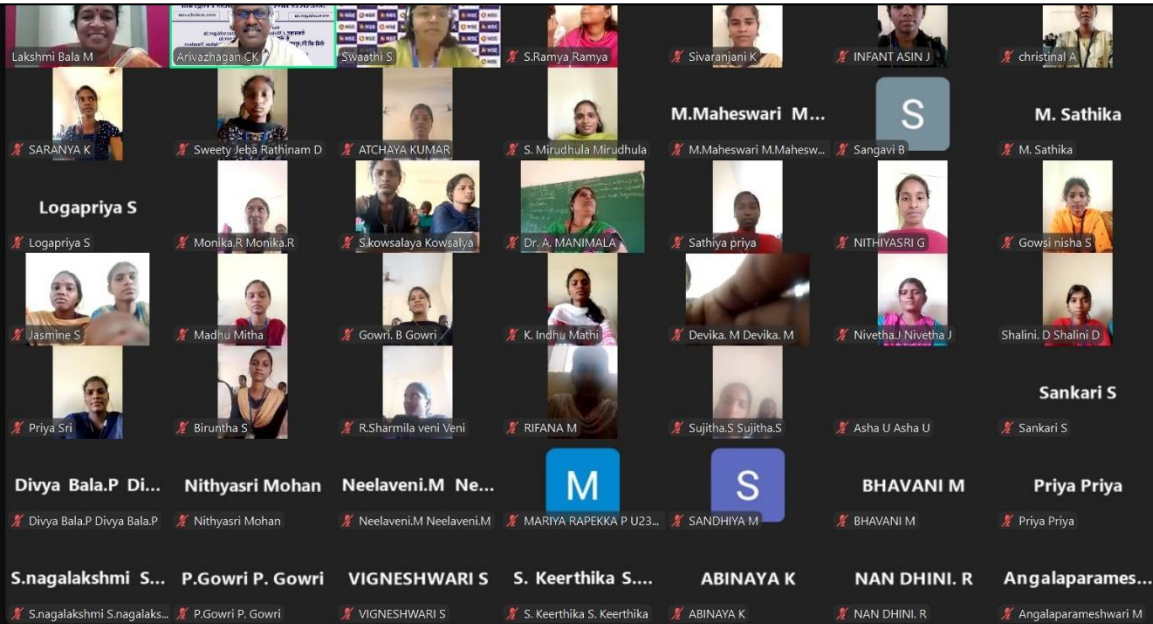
Lakshmi Bala M
Arivazhagan CK
Swaathi S
S.Ramya Ramya
Sivaranjani K
INFANT ASIN J
christinal A

SARANYA K
Sweety Jeba Rathinam D
ATCHAYA KUMAR
S. Mirudhula Mirudhula
M.Maheswari M...
M.Maheswari M.Mahesw...
S
Sangavi B
M. Sathika
M. Sathika

Logapriya S
Logapriya S
Monika.R Monika.R
S.kowsalaya Kowsalya
Dr. A. MANIMALA
Sathiya priya
NITHIYASRI G
Gowsi nisha S

Jasmine S
Madhu Mitha
Gowri. B Gowri
K. Indhu Mathi
Devika. M Devika. M
Nivetha.J Nivetha J
Shalini. D Shalini D

Priya Sri
Birunthа S
R.Sharmila veni Veni
RIFANA M
Sujitha.S Sujitha.S
Asha U Asha U
Sankari S
Sankari S

Divya Bala.P Di...
Divya Bala.P Divya Bala.P
Nithyasri Mohan
Nithyasri Mohan
Neelaveni.M Ne...
Neelaveni.M Neelaveni.M
M
MARIYA RAPEKKA P U23...
S
SANDHIYA M
BHAVANI M
BHAVANI M
Priya Priya
Priya Priya

S.nagalakshmi S...
S.nagalakshmi S.nagalaks...
P.Gowri P. Gowri
P.Gowri P. Gowri
VIGNESHWARI S
VIGNESHWARI S
S. Keerthika S....
S. Keerthika S. Keerthika
ABINAYA K
ABINAYA K
NAN DHINI. R
NAN DHINI. R
Angalaparames...
Angalaparameshwari M